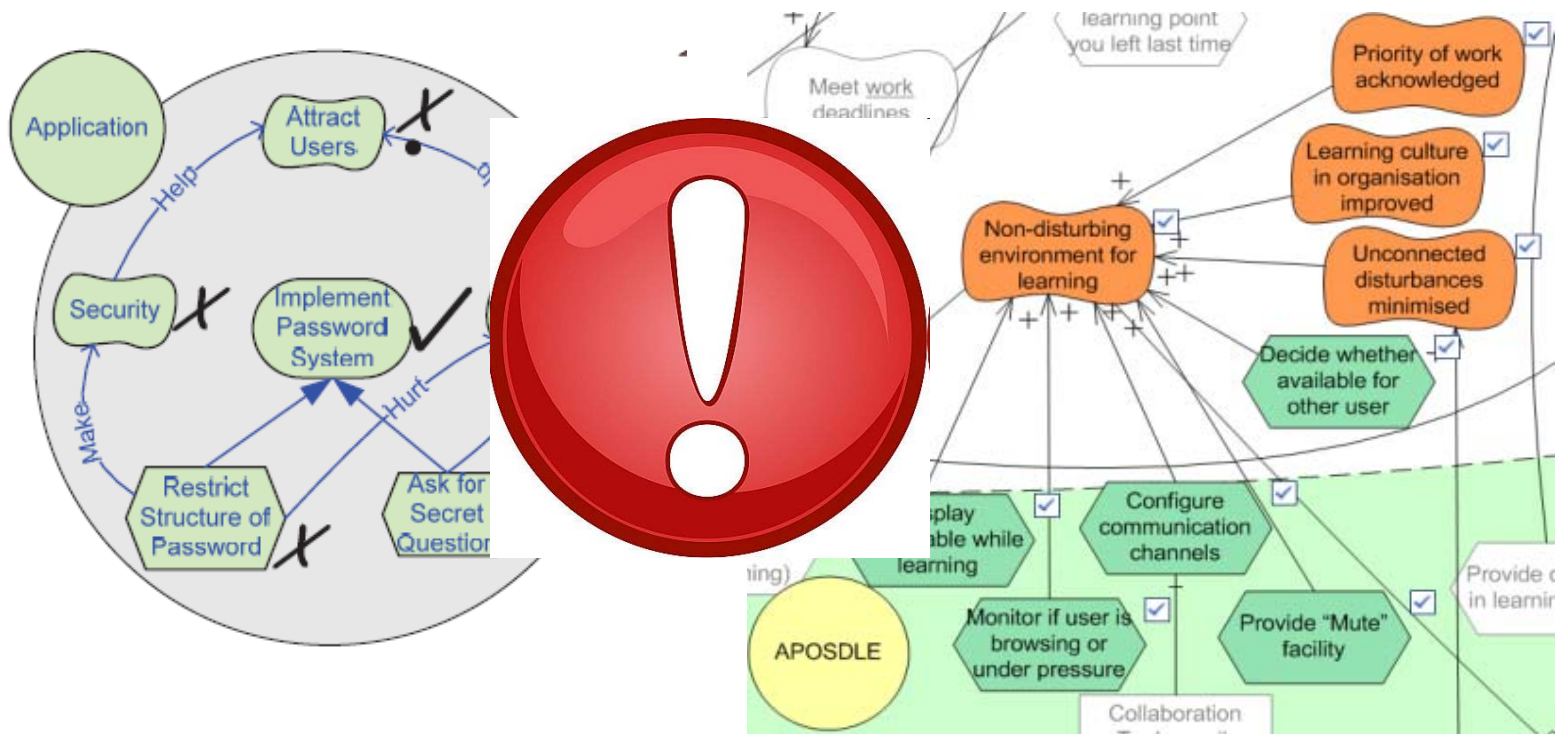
Application

Attract Users

Help

Security

Implement Password System

Make

Hurt

Restrict Structure of Password

Ask for Secret Question

learning point you left last time

Meet work deadlines

Priority of work acknowledged

Learning culture in organisation improved

Non-disturbing environment for learning

Unconnected disturbances minimised

Decide whether available for other user

splay able while learning

Configure communication channels

ning)

Provide in learnin

APOSDLE

Monitor if user is browsing or under pressure

Provide "Mute" facility

Collaboration